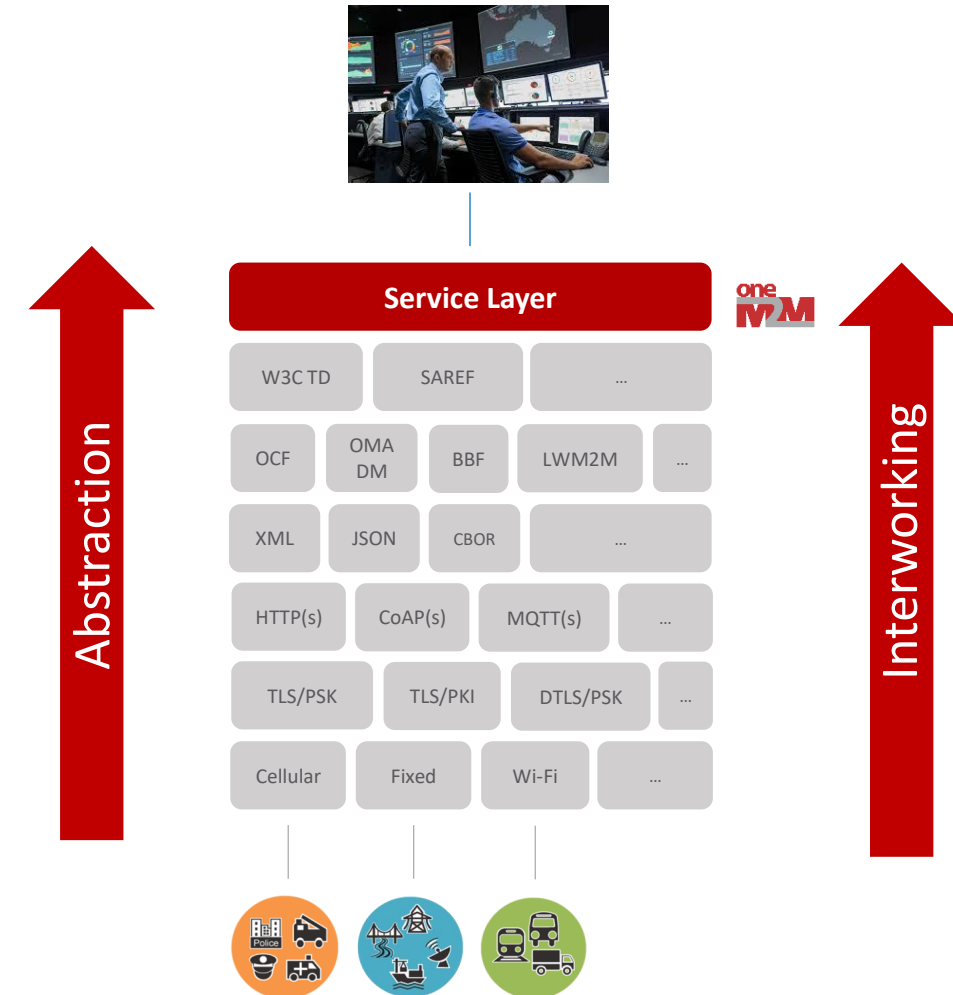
Abstraction

Service Layer

oneM2M

Interworking

W3C TD | SAREF | ...

OCF | OMA DM | BBF | LWM2M | ...

XML | JSON | CBOR | ...

HTTP(s) | CoAP(s) | MQTT(s) | ...

TLS/PSK | TLS/PKI | DTLS/PSK | ...

Cellular | Fixed | Wi-Fi | ...

Police